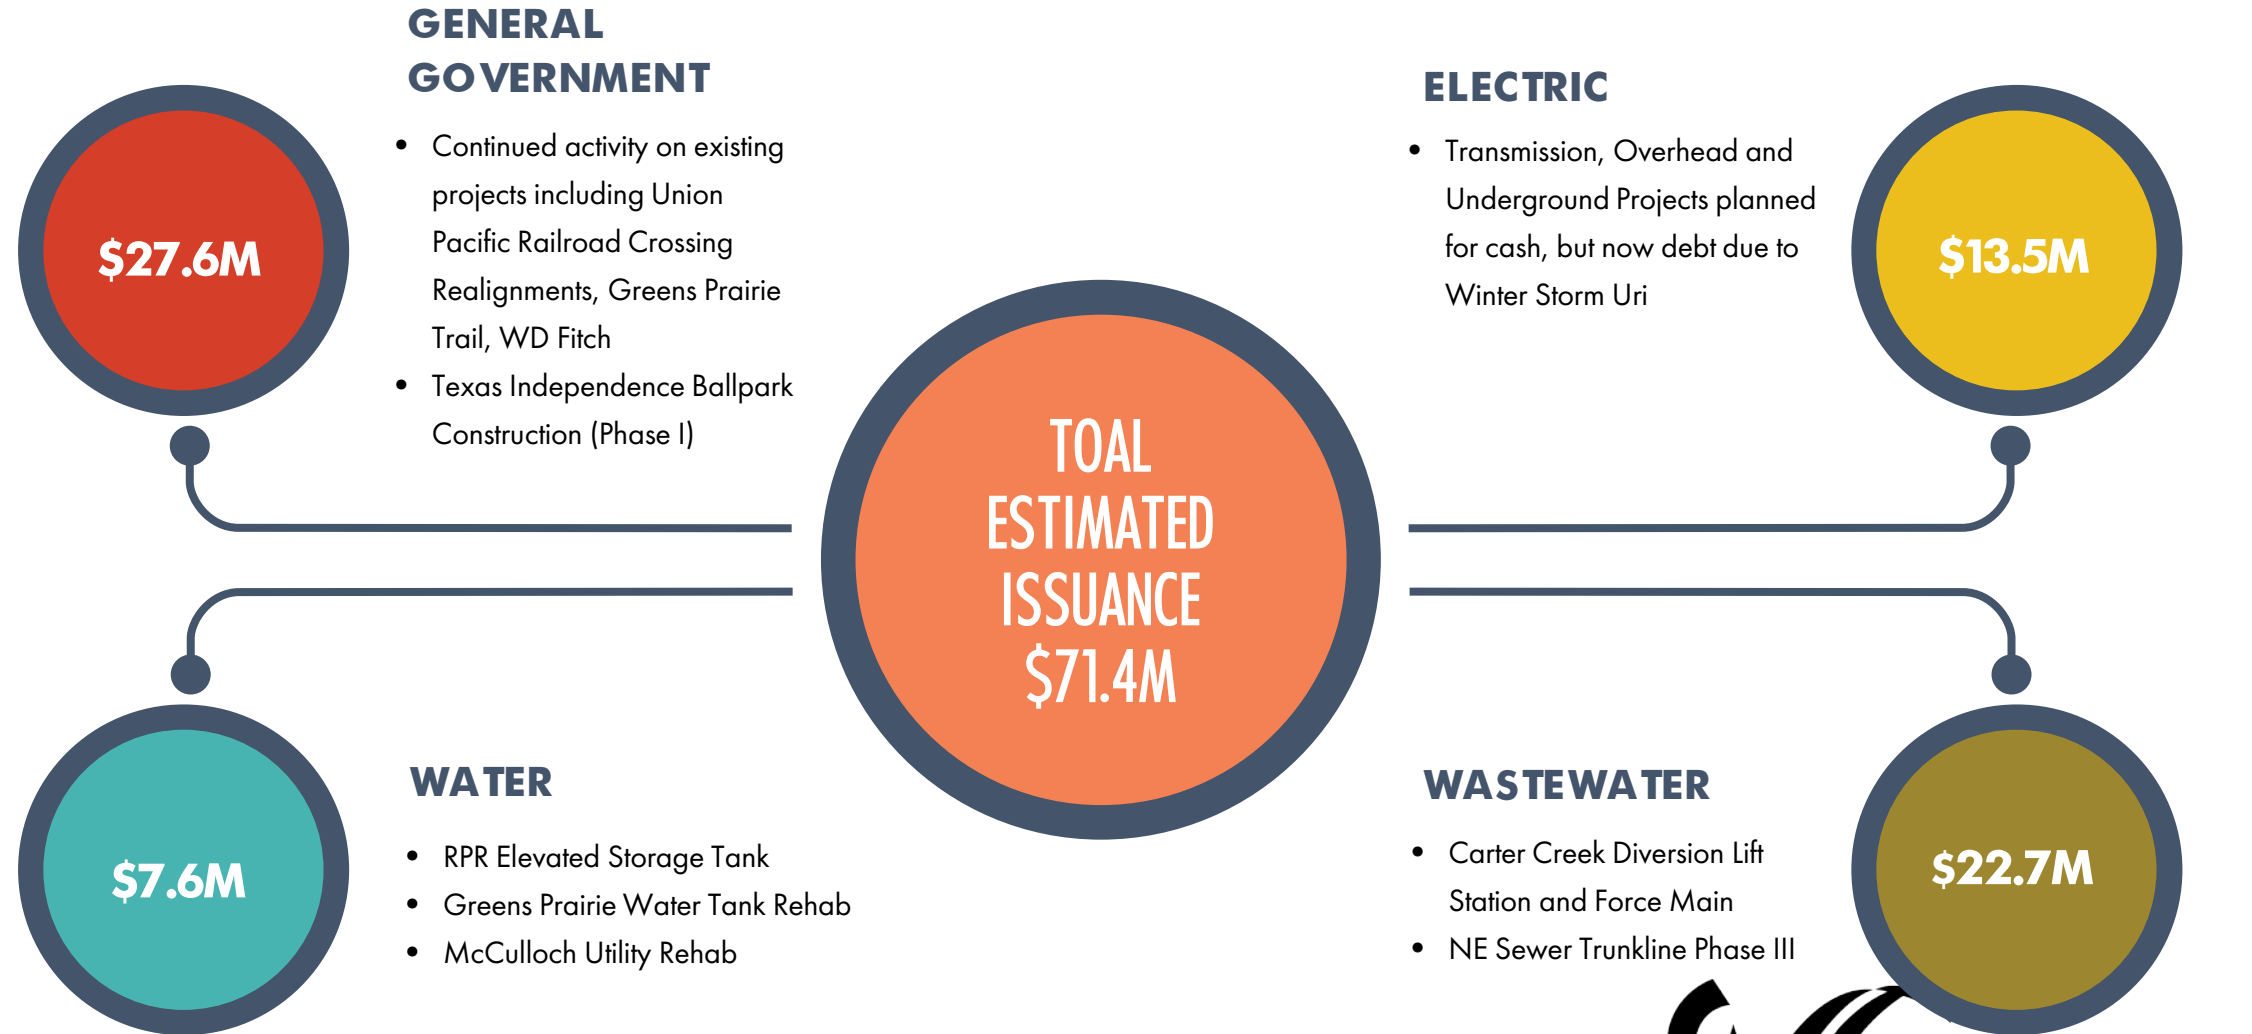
$27.6M

GENERAL GOVERNMENT

- Continued activity on existing projects including Union Pacific Railroad Crossing Realignments, Greens Prairie Trail, WD Fitch
- Texas Independence Ballpark Construction (Phase I)

ELECTRIC

- Transmission, Overhead and Underground Projects planned for cash, but now debt due to Winter Storm Uri

$13.5M

TOAL ESTIMATED ISSUANCE $71.4M

$7.6M

WATER

- RPR Elevated Storage Tank
- Greens Prairie Water Tank Rehab
- McCulloch Utility Rehab

WASTEWATER

- Carter Creek Diversion Lift Station and Force Main
- NE Sewer Trunkline Phase III

$22.7M